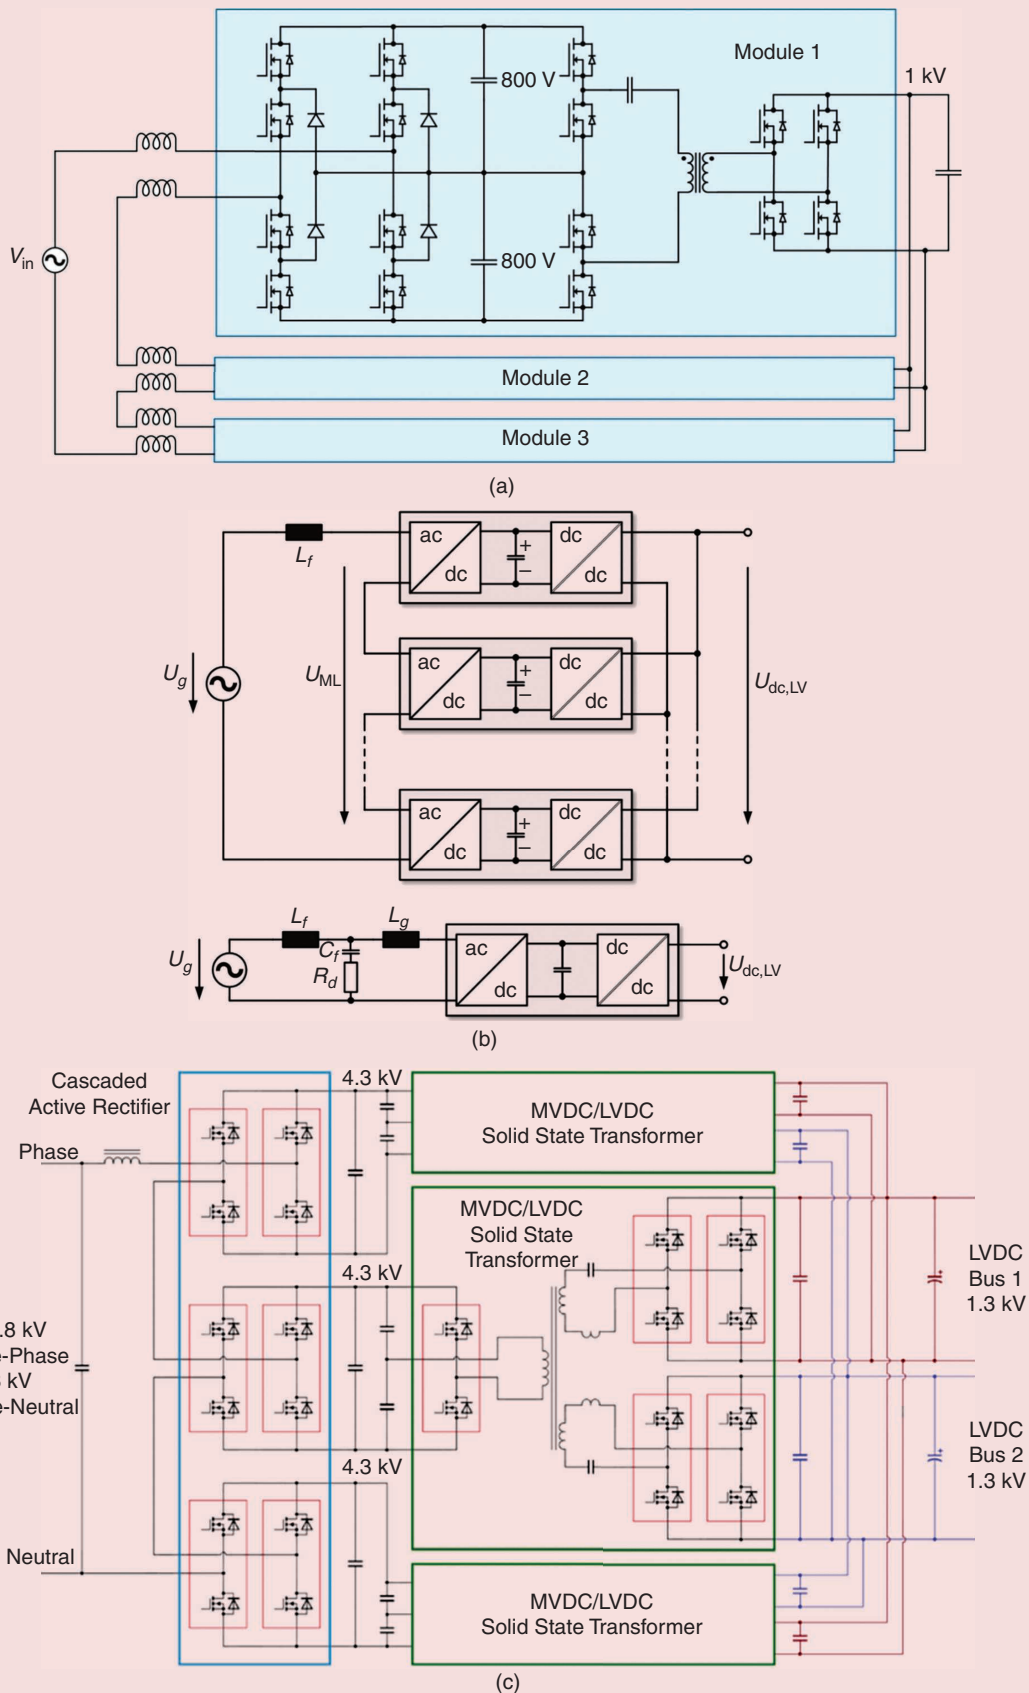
Module 1

1 kV

800 V

800 V

$V_{in}$

Module 2

Module 3

(a)

$L_f$

ac

dc

dc

dc

$U_g$

$U_{ML}$

ac

dc

dc

dc

$U_{dc,LV}$

ac

dc

dc

dc

$L_f$

$L_g$

$U_g$

$C_f$

$R_d$

ac

dc

dc

dc

$U_{dc,LV}$

(b)

Cascaded Active Rectifier

4.3 kV

MVDC/LVDC Solid State Transformer

Phase

MVDC/LVDC Solid State Transformer

4.3 kV

LVDC Bus 1 1.3 kV

.8 kV -Phase kV e-Neutral

4.3 kV

LVDC Bus 2 1.3 kV

Neutral

MVDC/LVDC Solid State Transformer

(c)